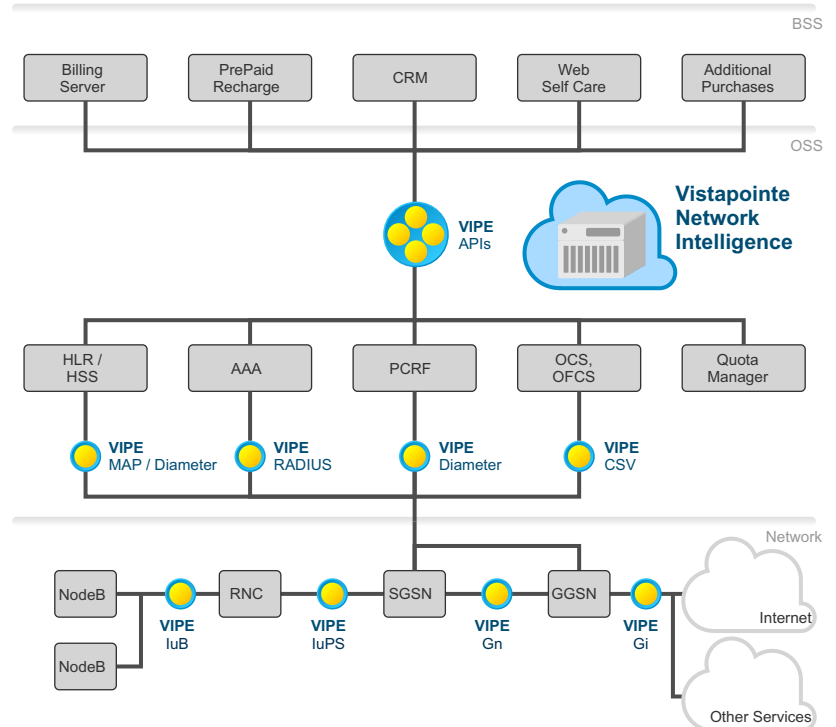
BSS

Billing Server

PrePaid Recharge

CRM

Web Self Care

Additional Purchases

OSS

VIPE APIs

Vistapointe Network Intelligence

HLR / HSS

AAA

PCRF

OCS, OFCS

Quota Manager

VIPE MAP / Diameter

VIPE RADIUS

VIPE Diameter

VIPE CSV

Network

NodeB

NodeB

VIPE IuB

RNC

VIPE IuPS

SGSN

VIPE Gn

GGSN

VIPE Gi

Internet

Other Services